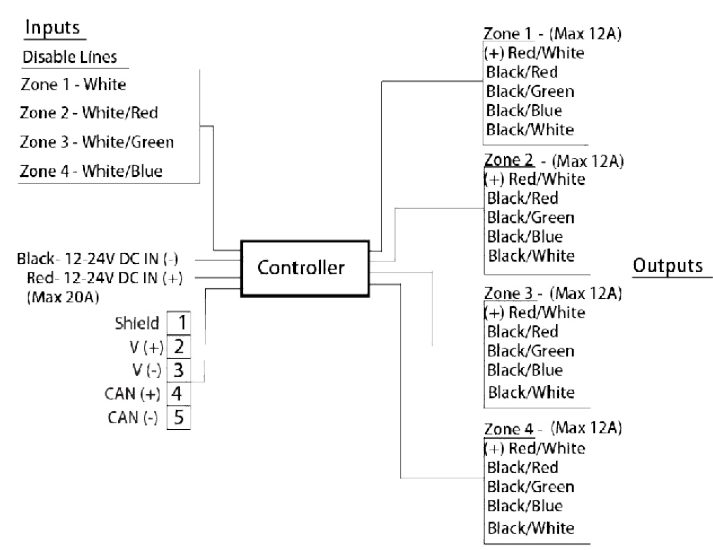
Inputs

Disable Lines

Zone 1 - White

Zone 2 - White/Red

Zone 3 - White/Green

Zone 4 - White/Blue

Black- 12-24V DC IN (-)
Red- 12-24V DC IN (+)
(Max 20A)

Shield 1
V (+) 2
V (-) 3
CAN (+) 4
CAN (-) 5

Controller

Zone 1 - (Max 12A)
(+) Red/White
Black/Red
Black/Green
Black/Blue
Black/White

Zone 2 - (Max 12A)
(+) Red/White
Black/Red
Black/Green
Black/Blue
Black/White

Outputs

Zone 3 - (Max 12A)
(+) Red/White
Black/Red
Black/Green
Black/Blue
Black/White

Zone 4 - (Max 12A)
(+) Red/White
Black/Red
Black/Green
Black/Blue
Black/White